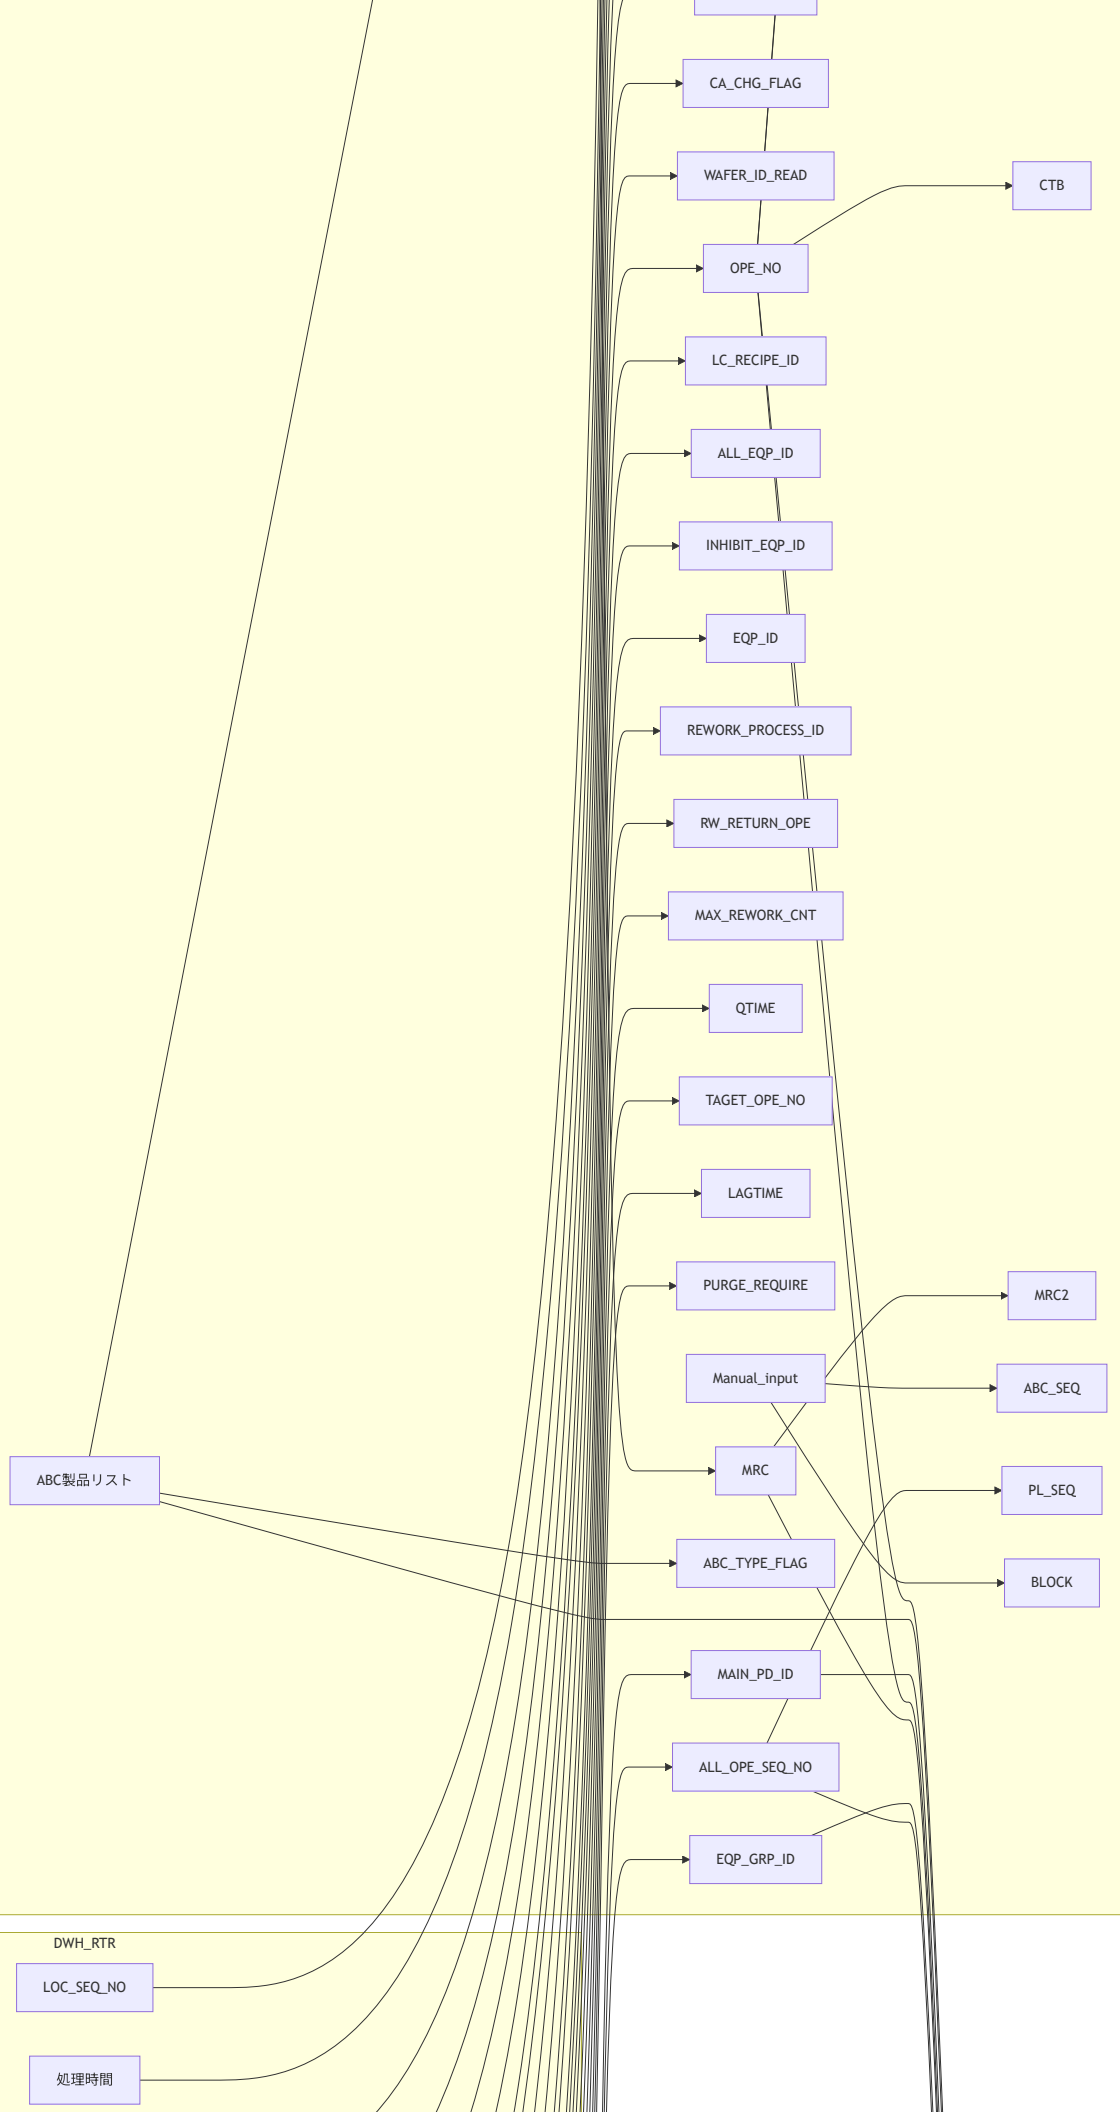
CA_CHG_FLAG

WAFER_ID_READ

CTB

OPE_NO

LC_RECIPE_ID

ALL_EQP_ID

INHIBIT_EQP_ID

EQP_ID

REWORK_PROCESS_ID

RW_RETURN_OPE

MAX_REWORK_CNT

QTIME

TAGET_OPE_NO

LAGTIME

PURGE_REQUIRE

MRC2

Manual_input

ABC_SEQ

ABC製品リスト

MRC

PL_SEQ

ABC_TYPE_FLAG

BLOCK

MAIN_PD_ID

ALL_OPE_SEQ_NO

EQP_GRP_ID

DWH_RTR

LOC_SEQ_NO

処理時間